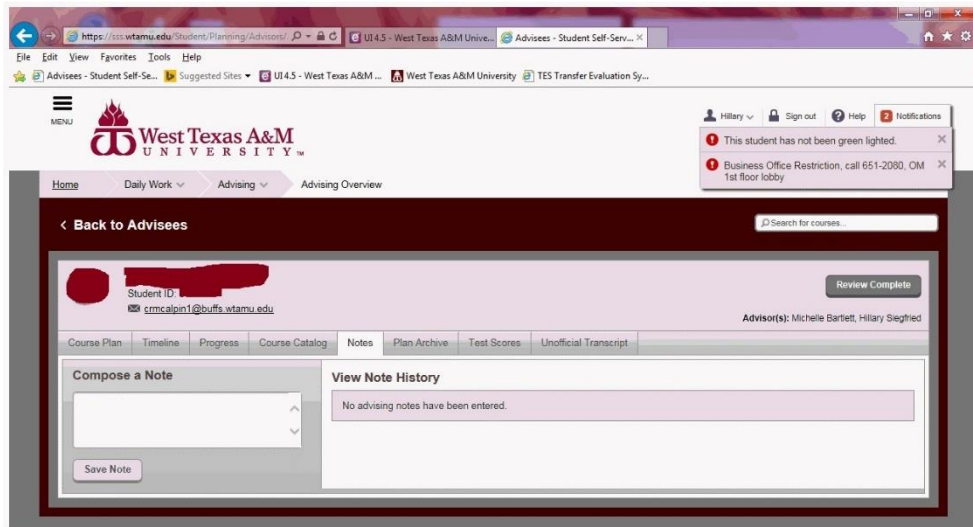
https://sss.wtamu.edu/Student/Planning/Advisors/ UI4.5 - West Texas A&M Unive... Advisees - Student Self-Serv... ×

File Edit View Favorites Tools Help

Advisees - Student Self-Se... Suggested Sites ▾ UI4.5 - West Texas A&M ... West Texas A&M University TES Transfer Evaluation Sy...

MENU

West Texas A&M UNIVERSITY

Hillary Sign out Help 2 Notifications

This student has not been green lighted. ×

Business Office Restriction, call 651-2080, OM 1st floor lobby ×

Home Daily Work Advising Advising Overview

< Back to Advisees

Search for courses...

Student ID:

crmcalpin1@buffs.wtamu.edu

Review Complete

Advisor(s): Michelle Bartlett, Hillary Siegfried

| Course Plan | Timeline | Progress | Course Catalog | Notes | Plan Archive | Test Scores | Unofficial Transcript |
|---|---|---|---|---|---|---|---|

Compose a Note

Save Note

View Note History

No advising notes have been entered.